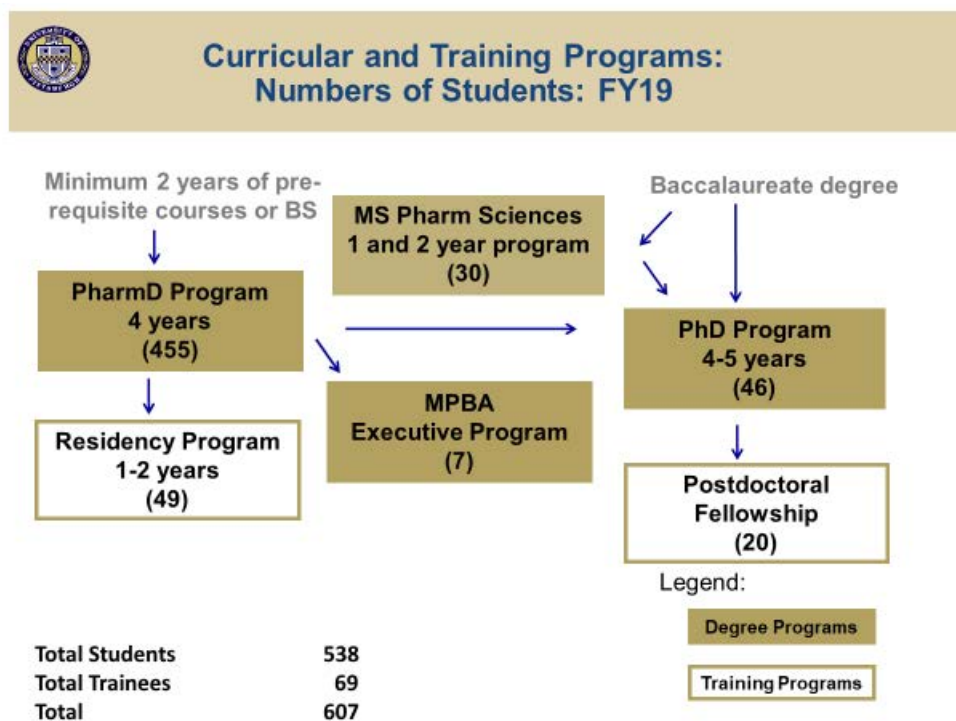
UNIVERSITY OF PITTSBURGH

Curricular and Training Programs: Numbers of Students: FY19

Minimum 2 years of prerequisite courses or BS

PharmD Program
4 years
(455)

Residency Program
1-2 years
(49)

MS Pharm Sciences
1 and 2 year program
(30)

MPBA
Executive Program
(7)

Baccalaureate degree

PhD Program
4-5 years
(46)

Postdoctoral Fellowship
(20)

Legend:

Degree Programs

Training Programs

| | |
|---|---|
| Total Students | 538 |
| Total Trainees | 69 |
| Total | 607 |